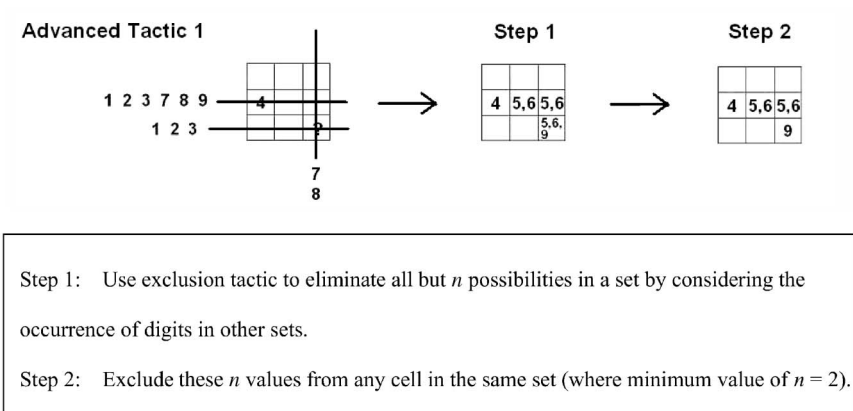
Advanced Tactic 1

1 2 3 7 8 9
1 2 3

| | | |
|---|---|---|
| | | |
| 4 | | |
| | | ? |

7
8

Step 1

| | | |
|---|---|---|
| | | |
| 4 | 5,6 | 5,6 |
| | | 5,6,9 |

Step 2

| | | |
|---|---|---|
| | | |
| 4 | 5,6 | 5,6 |
| | | 9 |

Step 1: Use exclusion tactic to eliminate all but $n$ possibilities in a set by considering the occurrence of digits in other sets.

Step 2: Exclude these $n$ values from any cell in the same set (where minimum value of $n = 2$).